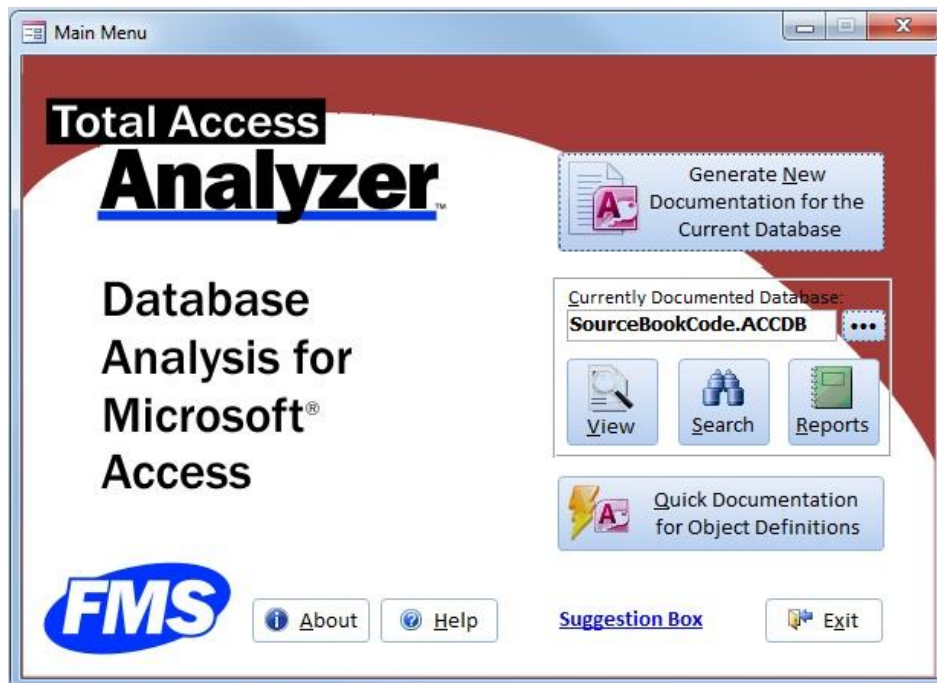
Main Menu

Total Access
Analyzer™

Database Analysis for Microsoft® Access

Generate New Documentation for the Current Database

Currently Documented Database:
SourceBookCode.ACCDB
•••

View
Search
Reports

Quick Documentation for Object Definitions

FMS

About
Help
Suggestion Box
Exit